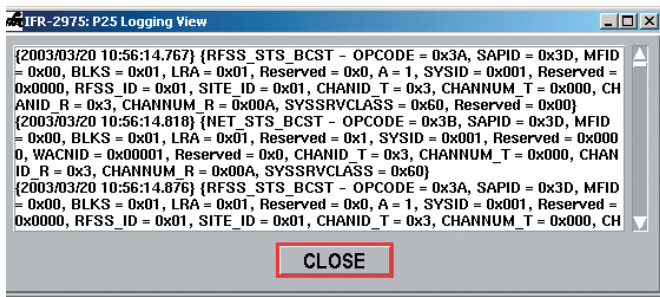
IFR-2975: P25 Logging View

{2003/03/20 10:56:14.767} {RFSS_STS_BCST - OPCODE = 0x3A, SAPID = 0x3D, MFID = 0x00, BLKS = 0x01, LRA = 0x01, Reserved = 0x0, A = 1, SYSID = 0x001, Reserved = 0x0000, RFSS_ID = 0x01, SITE_ID = 0x01, CHANID_T = 0x3, CHANNUM_T = 0x000, CHANID_R = 0x3, CHANNUM_R = 0x00A, SYSSRVCLASS = 0x60, Reserved = 0x00}
{2003/03/20 10:56:14.818} {NET_STS_BCST - OPCODE = 0x3B, SAPID = 0x3D, MFID = 0x00, BLKS = 0x01, LRA = 0x01, Reserved = 0x1, SYSID = 0x001, Reserved = 0x0000, WACNID = 0x00001, Reserved = 0x0, CHANID_T = 0x3, CHANNUM_T = 0x000, CHANID_R = 0x3, CHANNUM_R = 0x00A, SYSSRVCLASS = 0x60}
{2003/03/20 10:56:14.876} {RFSS_STS_BCST - OPCODE = 0x3A, SAPID = 0x3D, MFID = 0x00, BLKS = 0x01, LRA = 0x01, Reserved = 0x0, A = 1, SYSID = 0x001, Reserved = 0x0000, RFSS_ID = 0x01, SITE_ID = 0x01, CHANID_T = 0x3, CHANNUM_T = 0x000, CH

CLOSE